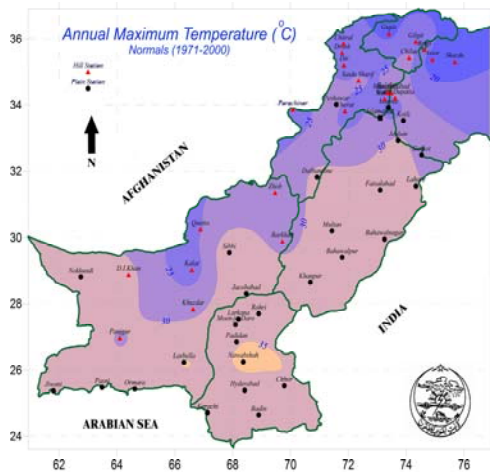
Annual Maximum Temperature ($^0$C)
Normals (1971-2000)

Hill Station
Plain Station

N

AFGHANISTAN

INDIA

ARABIAN SEA

36
34
32
30
28
26
24

62
64
66
68
70
72
74
76

Nokkundi
D.I.Khan
Quetta
Kalat
Zhob
Barkhan
Sibbi
Khuzdar
Panjgur
Lasbella
Jiwani
Pasni
Ormara
Karachi
Jacobabad
Larkana
Rohri
Padidan
Nawabshah
Hyderabad
Chhor
Badin
Khanpur
Bahawalpur
Multan
Faisalabad
Lahore
Dera Ismail Khan
Parachinar
Peshawar
Islamabad
Jhelum
Sialkot
Gilgit
Skardu
Chitral
Astore
Saidu Sharif
Kakul
Murree
Risalpur
Cherat
Drosh
Bunji
Gupis

35
30
25
20
15
10